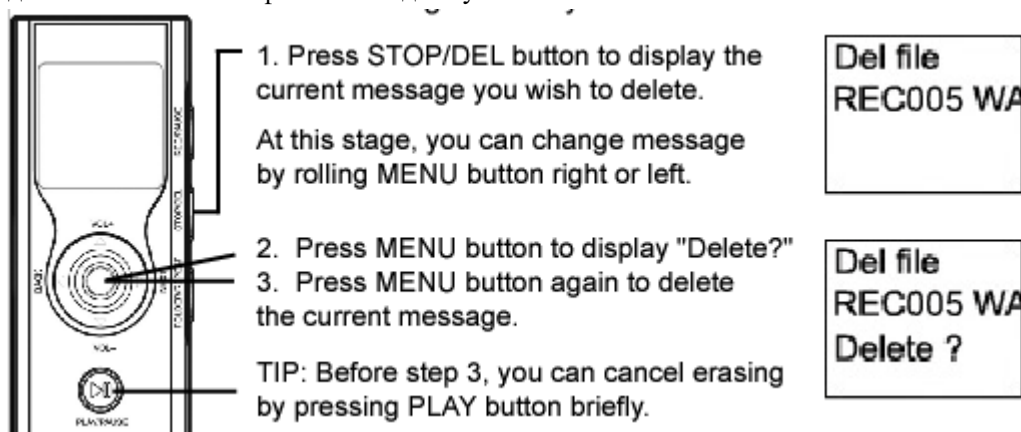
1. Press STOP/DEL button to display the current message you wish to delete.

At this stage, you can change message by rolling MENU button right or left.

2. Press MENU button to display "Delete?"
3. Press MENU button again to delete the current message.

TIP: Before step 3, you can cancel erasing by pressing PLAY button briefly.

Del file
REC005 WA

Del file
REC005 WA
Delete ?

PLAY/PAUSE